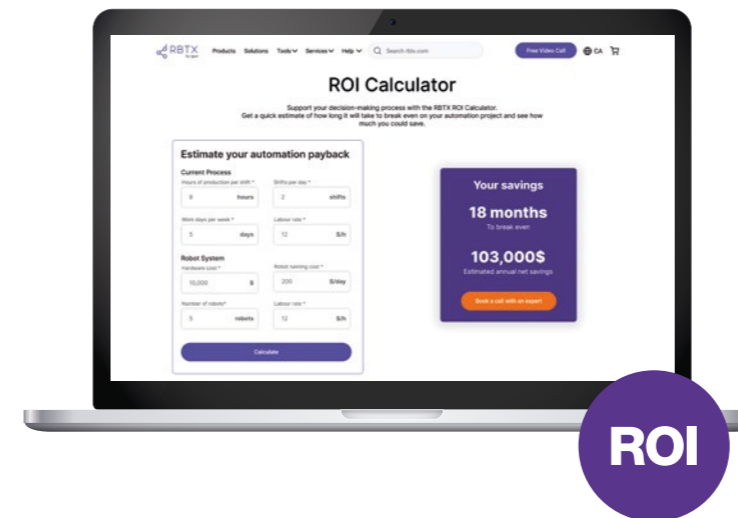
RBTX by igus

Products Solutions Tools Services Help

Search rbtx.com

Free Video Call

CA

ROI Calculator

Support your decision-making process with the RBTX ROI Calculator. Get a quick estimate of how long it will take to break even on your automation project and see how much you could save.

Estimate your automation payback

Current Process

Hours of production per shift *
8 hours

Shifts per day *
2 shifts

Work days per week *
5 days

Labour rate *
12 $/h

Robot System

Hardware cost *
10,000 $

Robot running cost *
200 $/day

Number of robots*
5 robots

Labour rate *
12 $/h

Calculate

Your savings

18 months
To break even

103,000$
Estimated annual net savings

Book a call with an expert

ROI